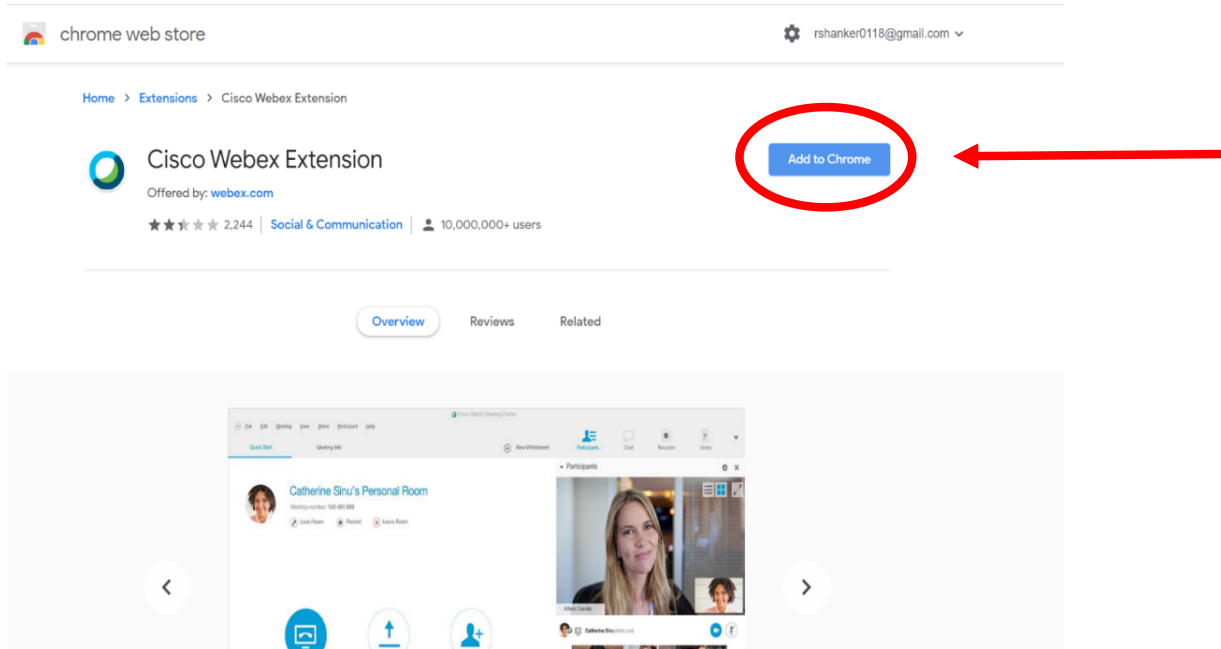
chrome web store

rshanker0118@gmail.com

Home > Extensions > Cisco Webex Extension

Cisco Webex Extension

Offered by: webex.com

2,244 | Social & Communication | 10,000,000+ users

Add to Chrome

Overview Reviews Related

Cisco Webex Meeting Center

File Edit Meeting View Share Participant Help

Quick Start Meeting Info

New Whiteboard

Participants Chat Record Notes

Participants

Catherine Sinu's Personal Room

Meeting number: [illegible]

Lock Room Record Leave Room

Allison Cassidy

Catherine Sinu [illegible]